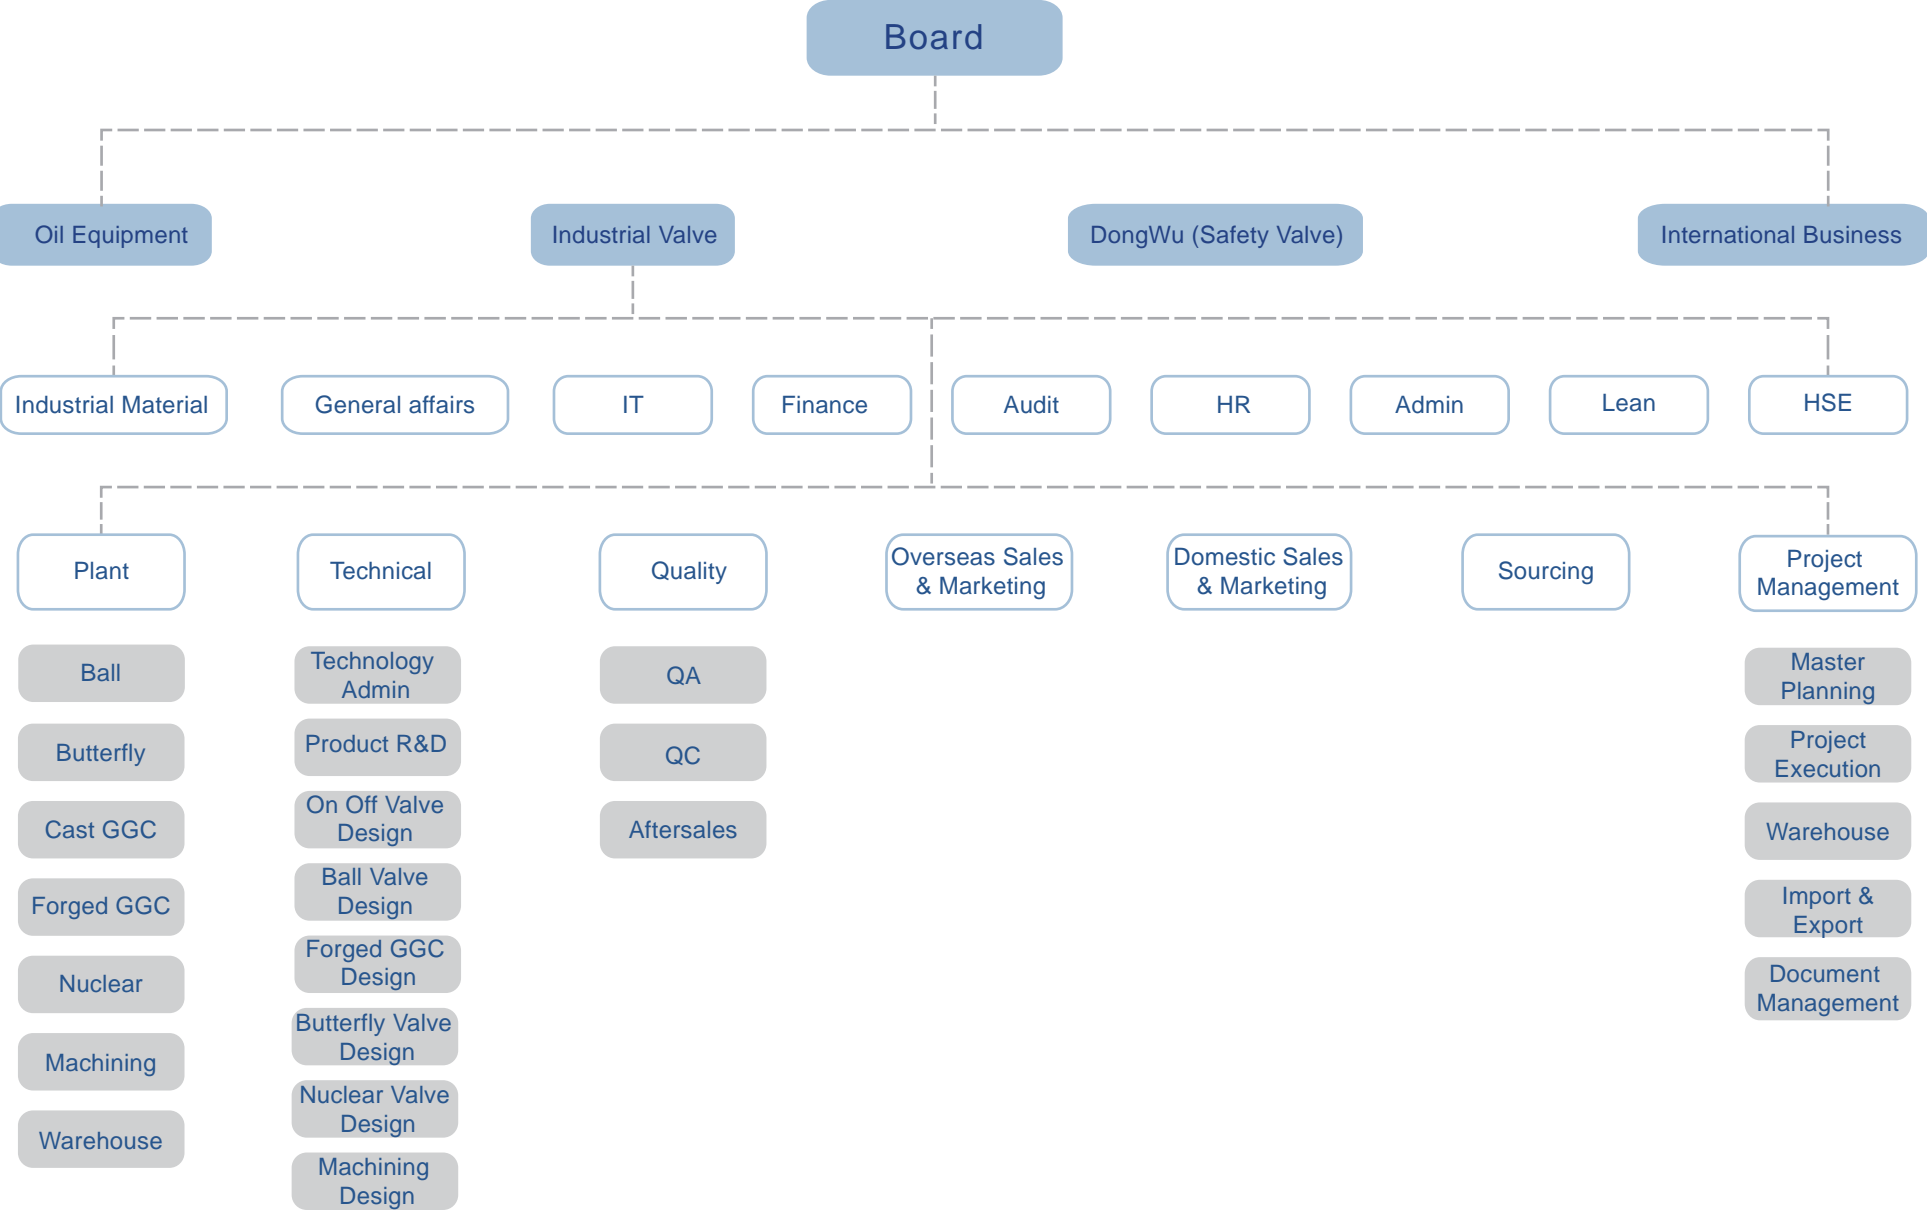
Board

Oil Equipment
Industrial Valve
DongWu (Safety Valve)
International Business

Industrial Material
General affairs
IT
Finance
Audit
HR
Admin
Lean
HSE

Plant
Ball
Butterfly
Cast GGC
Forged GGC
Nuclear
Machining
Warehouse

Technical
Technology Admin
Product R&D
On Off Valve Design
Ball Valve Design
Forged GGC Design
Butterfly Valve Design
Nuclear Valve Design
Machining Design

Quality
QA
QC
Aftersales

Overseas Sales & Marketing

Domestic Sales & Marketing

Sourcing

Project Management
Master Planning
Project Execution
Warehouse
Import & Export
Document Management